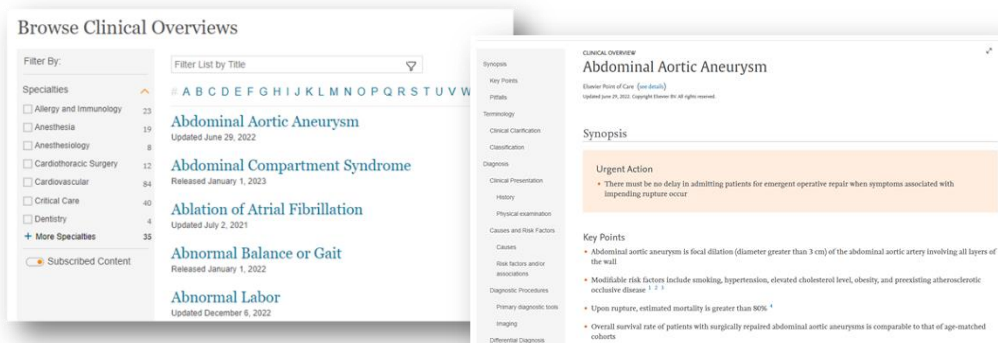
Browse Clinical Overviews

Filter By:

Specialties

Allergy and Immunology 23

Anesthesia 19

Anesthesiology 8

Cardiothoracic Surgery 12

Cardiovascular 84

Critical Care 40

Dentistry 4

+ More Specialties 35

Subscribed Content

Filter List by Title

# A B C D E F G H I J K L M N O P Q R S T U V W

Abdominal Aortic Aneurysm
Updated June 29, 2022

Abdominal Compartment Syndrome
Released January 1, 2023

Ablation of Atrial Fibrillation
Updated July 2, 2021

Abnormal Balance or Gait
Released January 1, 2022

Abnormal Labor
Updated December 6, 2022

Synopsis
Key Points
Pitfalls
Terminology
Clinical Clarification
Classification
Diagnosis
Clinical Presentation
History
Physical examination
Causes and Risk Factors
Causes
Risk factors and/or associations
Diagnostic Procedures
Primary diagnostic tools
Imaging
Differential Diagnosis

CLINICAL OVERVIEW

Abdominal Aortic Aneurysm

Elsevier Point of Care (see details)
Updated June 29, 2022. Copyright Elsevier BV. All rights reserved.

Synopsis

Urgent Action

• There must be no delay in admitting patients for emergent operative repair when symptoms associated with impending rupture occur

Key Points

• Abdominal aortic aneurysm is focal dilation (diameter greater than 3 cm) of the abdominal aortic artery involving all layers of the wall

• Modifiable risk factors include smoking, hypertension, elevated cholesterol level, obesity, and preexisting atherosclerotic occlusive disease $^{1\ 2\ 3}$

• Upon rupture, estimated mortality is greater than 80% $^{4}$

• Overall survival rate of patients with surgically repaired abdominal aortic aneurysms is comparable to that of age-matched cohorts